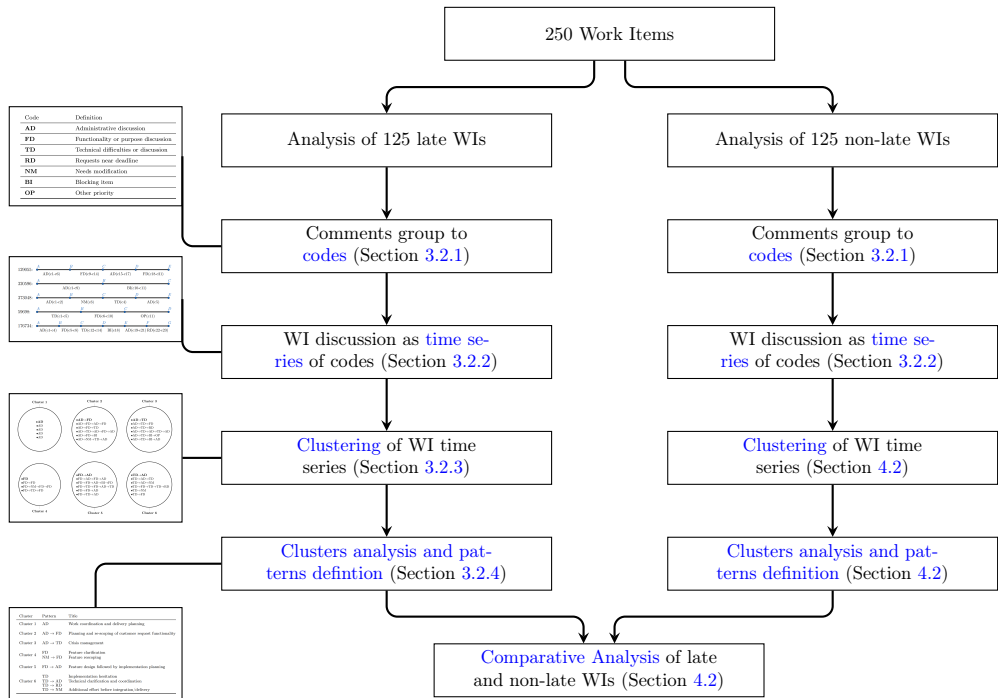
250 Work Items

Analysis of 125 late WIs

Analysis of 125 non-late WIs

| Code | Definition |
|---|---|
| AD | Administrative discussion |
| FD | Functionality or purpose discussion |
| TD | Technical difficulties or discussion |
| RD | Requests near deadline |
| NM | Needs modification |
| BI | Blocking item |
| OP | Other priority |

Comments group to codes (Section 3.2.1)

Comments group to codes (Section 3.2.1)

WI discussion as time series of codes (Section 3.2.2)

WI discussion as time series of codes (Section 3.2.2)

Clustering of WI time series (Section 3.2.3)

Clustering of WI time series (Section 4.2)

Cluster 1 Cluster 2 Cluster 3 Cluster 4 Cluster 5 Cluster 6

Clusters analysis and patterns defintion (Section 3.2.4)

Clusters analysis and patterns definition (Section 4.2)

| Cluster | Pattern | Title |
|---|---|---|
| Cluster 1 | AD | Work coordination and delivery planning |
| Cluster 2 | AD → FD | Planning and scooping of customer request functionality |
| Cluster 3 | AD → TD | Crisis management |
| Cluster 4 | FD<br>NM → FD | Feature clarification<br>Feature scooping |
| Cluster 5 | FD → AD | Feature design followed by implementation planning |
| Cluster 6 | TD<br>TD → AD<br>TD → RD<br>TD → NM | Implementation hesitation<br>Technical clarification and coordination<br><br>Additional effort before integration/delivery |

Comparative Analysis of late and non-late WIs (Section 4.2)